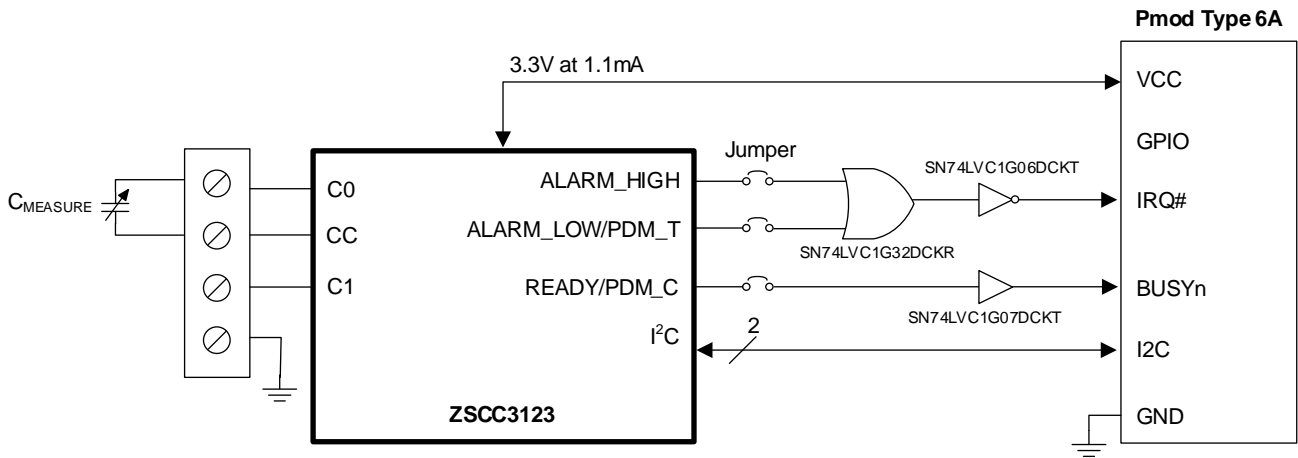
Pmod Type 6A

3.3V at 1.1mA

VCC

GPIO

Jumper

SN74LVC1G06DCKT

$C_{MEASURE}$

C0

ALARM_HIGH

IRQ#

CC

ALARM_LOW/PDM_T

SN74LVC1G32DCKR

C1

READY/PDM_C

BUSYn

SN74LVC1G07DCKT

$I^2C$

2

I2C

ZSCC3123

GND